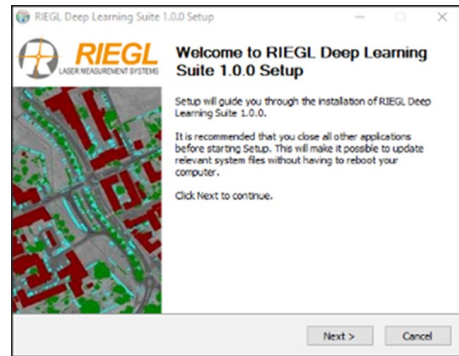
RIEGL Deep Learning Suite 1.0.0 Setup

RIEGL
LASER MEASUREMENT SYSTEMS

Welcome to RIEGL Deep Learning Suite 1.0.0 Setup

Setup will guide you through the installation of RIEGL Deep Learning Suite 1.0.0.

It is recommended that you close all other applications before starting Setup. This will make it possible to update relevant system files without having to reboot your computer.

Click Next to continue.

Next >
Cancel